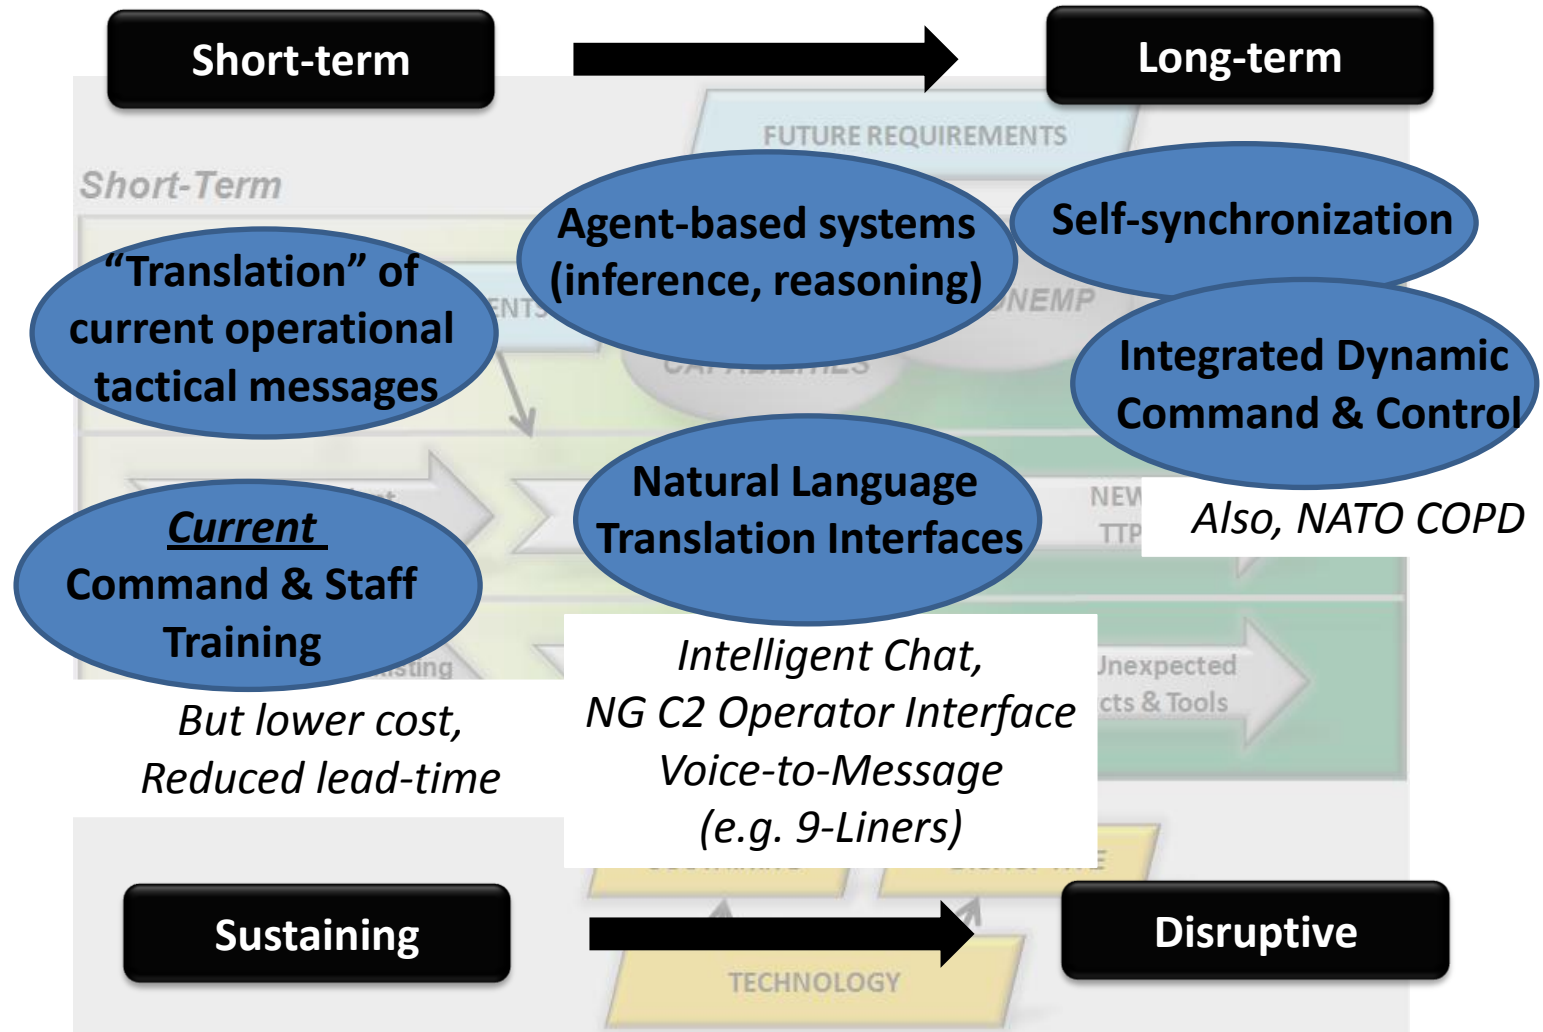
Short-term

Long-term

FUTURE REQUIREMENTS

Short-Term

Agent-based systems (inference, reasoning)

Self-synchronization

"Translation" of current operational tactical messages

Integrated Dynamic Command & Control

Natural Language Translation Interfaces

Also, NATO COPD

Current Command & Staff Training

Intelligent Chat, NG C2 Operator Interface Voice-to-Message (e.g. 9-Liners)

But lower cost, Reduced lead-time

Sustaining

Disruptive

TECHNOLOGY